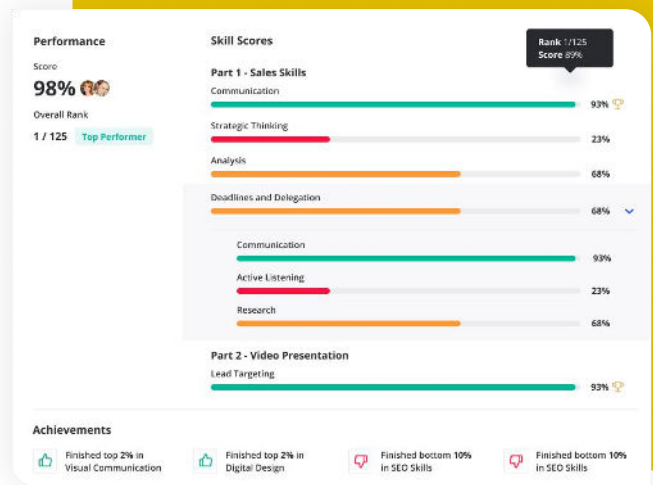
Performance

Score
98%

Overall Rank
1 / 125 Top Performer

Skill Scores

Rank 1/125
Score 89%

Part 1 - Sales Skills

Communication
93%

Strategic Thinking
23%

Analysis
68%

Deadlines and Delegation
68%

Communication
93%

Active Listening
23%

Research
68%

Part 2 - Video Presentation

Lead Targeting
93%

Achievements

Finished top 2% in Visual Communication

Finished top 2% in Digital Design

Finished bottom 10% in SEO Skills

Finished bottom 10% in SEO Skills